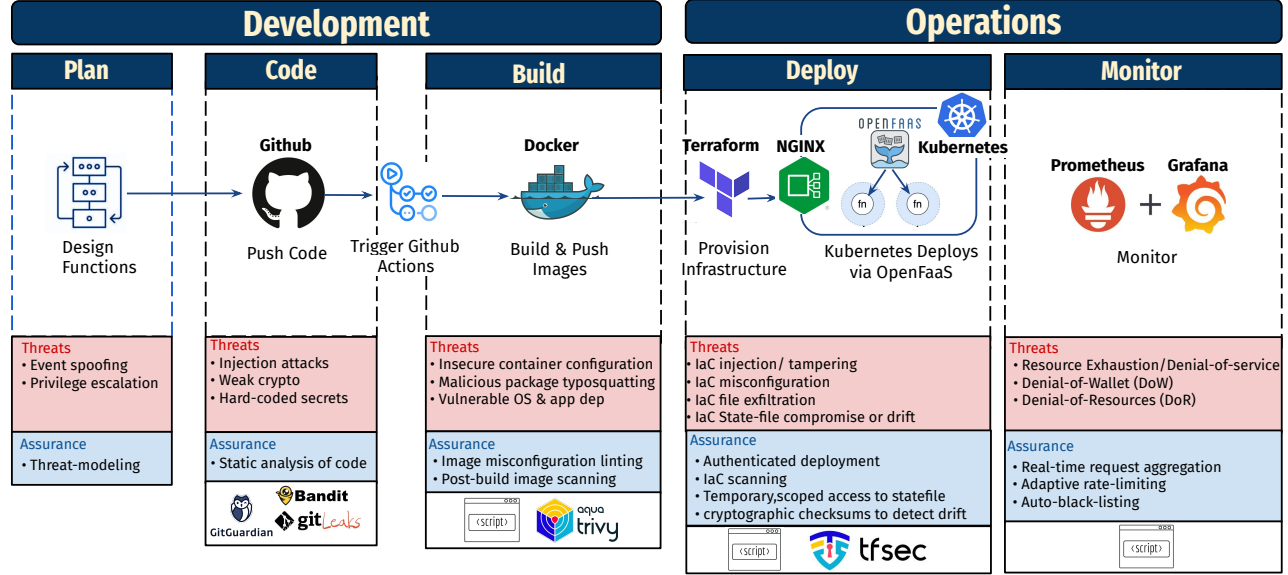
Development

Operations

Plan

Code

Build

Deploy

Monitor

Design Functions

Github

Push Code

Trigger Github Actions

Docker

Build & Push Images

Terraform

NGINX

OPENFAAS

Kubernetes

fn

fn

Provision Infrastructure

Kubernetes Deploys via OpenFaaS

Prometheus

Grafana

+

Monitor

Threats
• Event spoofing
• Privilege escalation

Assurance
• Threat-modeling

Threats
• Injection attacks
• Weak crypto
• Hard-coded secrets

Assurance
• Static analysis of code

GitGuardian

Bandit

gitLeaks

Threats
• Insecure container configuration
• Malicious package typosquatting
• Vulnerable OS & app dep

Assurance
• Image misconfiguration linting
• Post-build image scanning

<script>

aqua trivy

Threats
• IaC injection/ tampering
• IaC misconfiguration
• IaC file exfiltration
• IaC State-file compromise or drift

Assurance
• Authenticated deployment
• IaC scanning
• Temporary,scoped access to statefile
• cryptographic checksums to detect drift

<script>

tfsec

Threats
• Resource Exhaustion/Denial-of-service
• Denial-of-Wallet (DoW)
• Denial-of-Resources (DoR)

Assurance
• Real-time request aggregation
• Adaptive rate-limiting
• Auto-black-listing

<script>